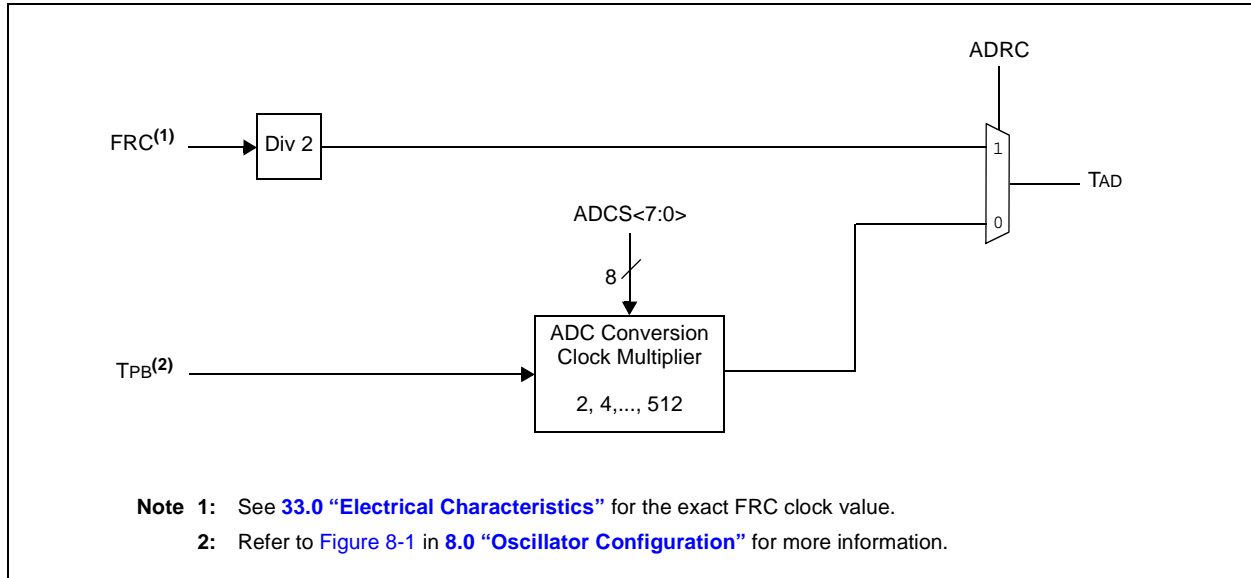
ADRC

FRC$^{(1)}$

Div 2

1

TAD

ADCS<7:0>

0

8

ADC Conversion Clock Multiplier

2, 4,..., 512

TPB$^{(2)}$

**Note 1:** See **33.0 "Electrical Characteristics"** for the exact FRC clock value.

**2:** Refer to Figure 8-1 in **8.0 "Oscillator Configuration"** for more information.